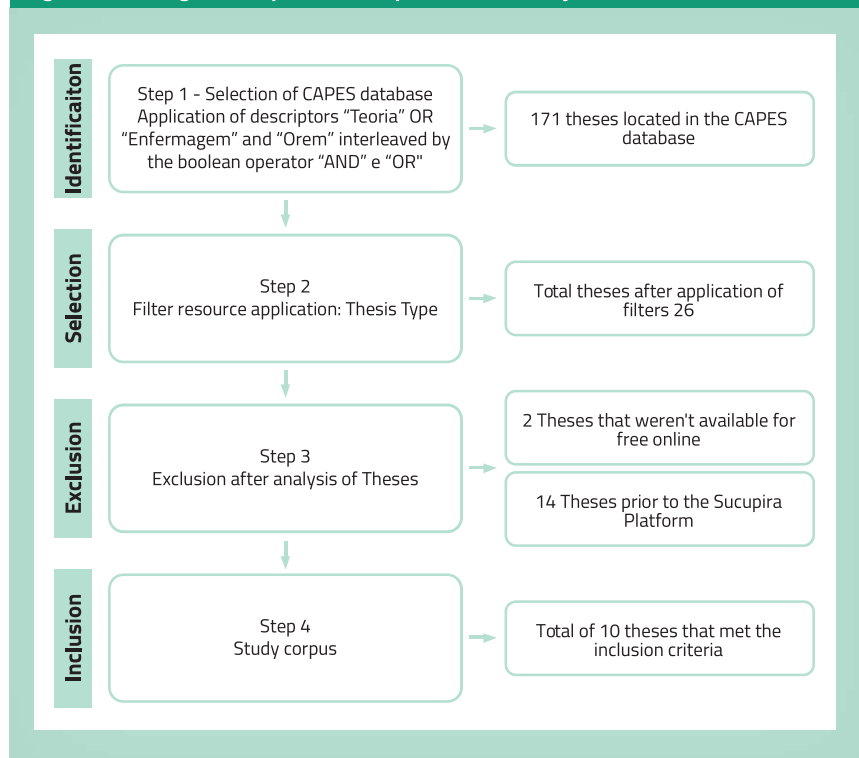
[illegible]

Identificaiton

Step 1 - Selection of CAPES database Application of descriptors “Teoria” OR “Enfermagem” and “Orem” interleaved by the boolean operator “AND” e “OR”

171 theses located in the CAPES database

Selection

Step 2
Filter resource application: Thesis Type

Total theses after application of filters 26

Exclusion

Step 3
Exclusion after analysis of Theses

2 Theses that weren't available for free online

14 Theses prior to the Sucupira Platform

Inclusion

Step 4
Study corpus

Total of 10 theses that met the inclusion criteria